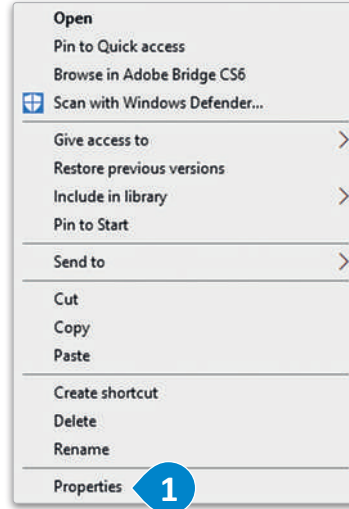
Open
Pin to Quick access
Browse in Adobe Bridge CS6
Scan with Windows Defender...
Give access to
Restore previous versions
Include in library
Pin to Start
Send to
Cut
Copy
Paste
Create shortcut
Delete
Rename
Properties
1